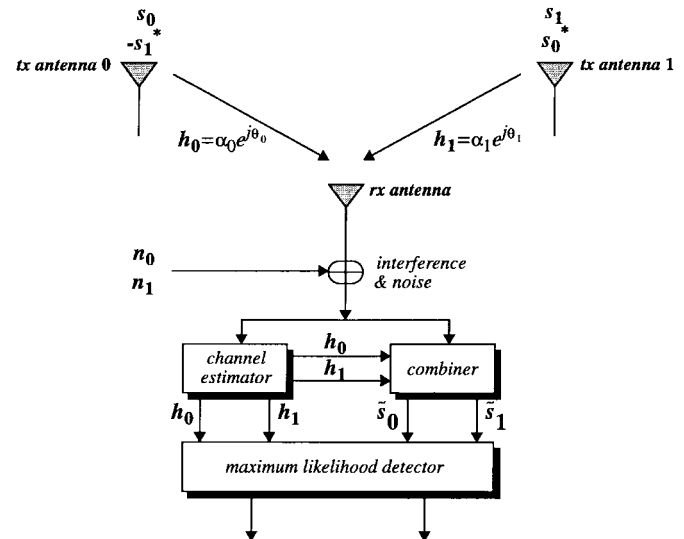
$s_0$
$-s_1^*$
tx antenna 0

$s_1$
$s_0^*$
tx antenna 1

$h_0=\alpha_0 e^{j\theta_0}$

$h_1=\alpha_1 e^{j\theta_1}$

rx antenna

$n_0$
$n_1$

interference & noise

channel estimator

$h_0$
$h_1$

combiner

$h_0$
$h_1$
$\tilde{s}_0$
$\tilde{s}_1$

maximum likelihood detector